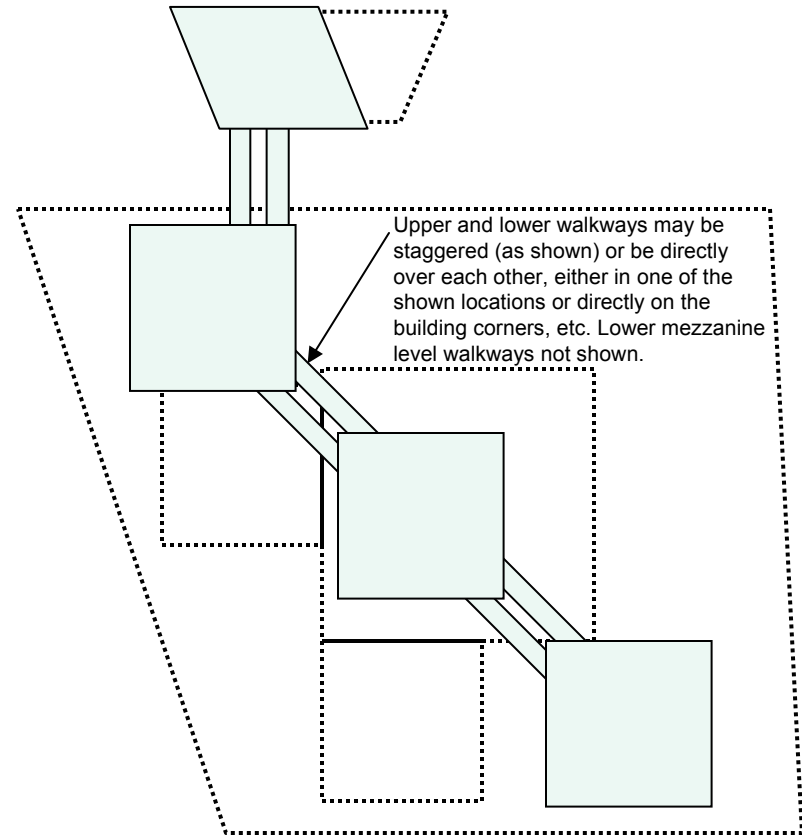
Upper and lower walkways may be staggered (as shown) or be directly over each other, either in one of the shown locations or directly on the building corners, etc. Lower mezzanine level walkways not shown.